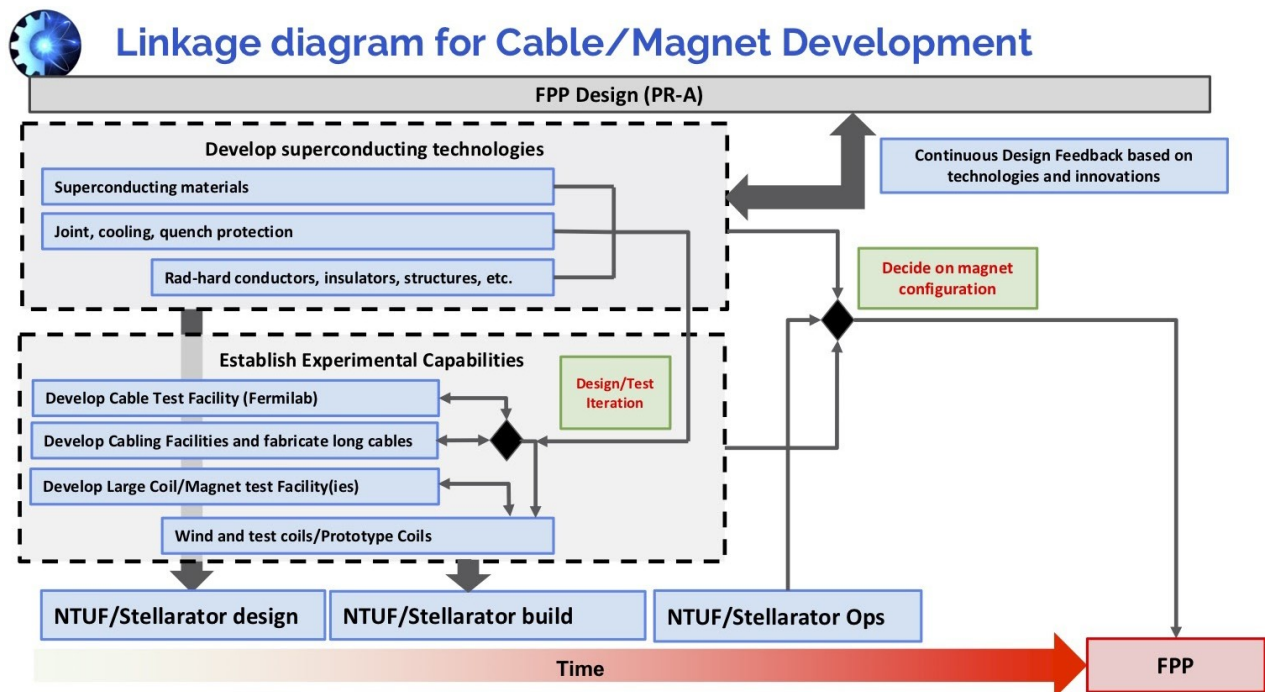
Linkage diagram for Cable/Magnet Development

FPP Design (PR-A)

Develop superconducting technologies

Superconducting materials

Joint, cooling, quench protection

Rad-hard conductors, insulators, structures, etc.

Continuous Design Feedback based on technologies and innovations

Decide on magnet configuration

Establish Experimental Capabilities

Design/Test Iteration

Develop Cable Test Facility (Fermilab)

Develop Cabling Facilities and fabricate long cables

Develop Large Coil/Magnet test Facility(ies)

Wind and test coils/Prototype Coils

NTUF/Stellarator design

NTUF/Stellarator build

NTUF/Stellarator Ops

Time

FPP